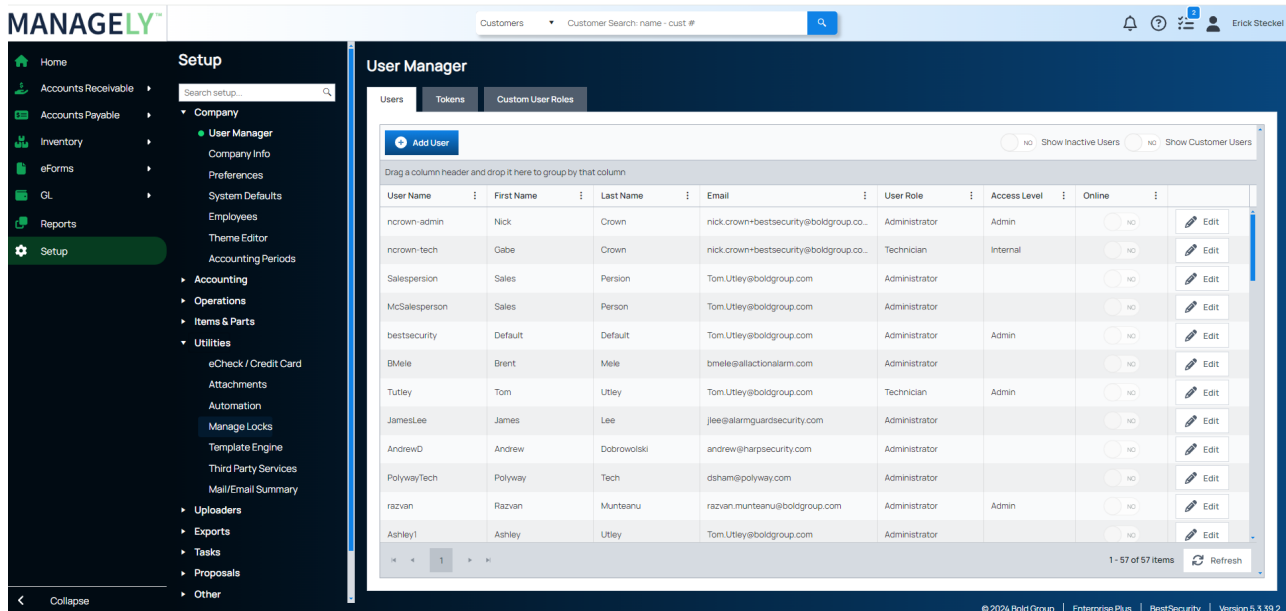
MANAGELY™

Customers ▾ Customer Search: name - cust #

2

Erick Steckel

Home
Accounts Receivable ▸
Accounts Payable ▸
Inventory ▸
eForms ▸
GL ▸
Reports
Setup

Collapse

Setup

Search setup...

▾ Company
User Manager
Company Info
Preferences
System Defaults
Employees
Theme Editor
Accounting Periods
▸ Accounting
▸ Operations
▸ Items & Parts
▾ Utilities
eCheck / Credit Card
Attachments
Automation
Manage Locks
Template Engine
Third Party Services
Mail/Email Summary
▸ Uploaders
▸ Exports
▸ Tasks
▸ Proposals
▸ Other

User Manager

Users | Tokens | Custom User Roles

Add User

NO Show Inactive Users NO Show Customer Users

Drag a column header and drop it here to group by that column

| User Name | First Name | Last Name | Email | User Role | Access Level | Online | |
|---|---|---|---|---|---|---|---|
| ncrown-admin | Nick | Crown | nick.crown+bestsecurity@boldgroup.co... | Administrator | Admin | NO | Edit |
| ncrown-tech | Gabe | Crown | nick.crown+bestsecurity@boldgroup.co... | Technician | Internal | NO | Edit |
| Salespersion | Sales | Persion | Tom.Utley@boldgroup.com | Administrator | | NO | Edit |
| McSalesperson | Sales | Person | Tom.Utley@boldgroup.com | Administrator | | NO | Edit |
| bestsecurity | Default | Default | Tom.Utley@boldgroup.com | Administrator | Admin | NO | Edit |
| BMele | Brent | Mele | bmele@allactionalarm.com | Administrator | | NO | Edit |
| Tutley | Tom | Utley | Tom.Utley@boldgroup.com | Technician | Admin | NO | Edit |
| JamesLee | James | Lee | jlee@alarmguardsecurity.com | Administrator | | NO | Edit |
| AndrewD | Andrew | Dobrowolski | andrew@harpsecurity.com | Administrator | | NO | Edit |
| PolywayTech | Polyway | Tech | dsham@polyway.com | Administrator | | NO | Edit |
| razvan | Razvan | Munteanu | razvan.munteanu@boldgroup.com | Administrator | Admin | NO | Edit |
| Ashley1 | Ashley | Utley | Tom.Utley@boldgroup.com | Administrator | | NO | Edit |

1

1 - 57 of 57 items Refresh

© 2024 Bold Group | Enterprise Plus | BestSecurity | Version 5.3.39.2